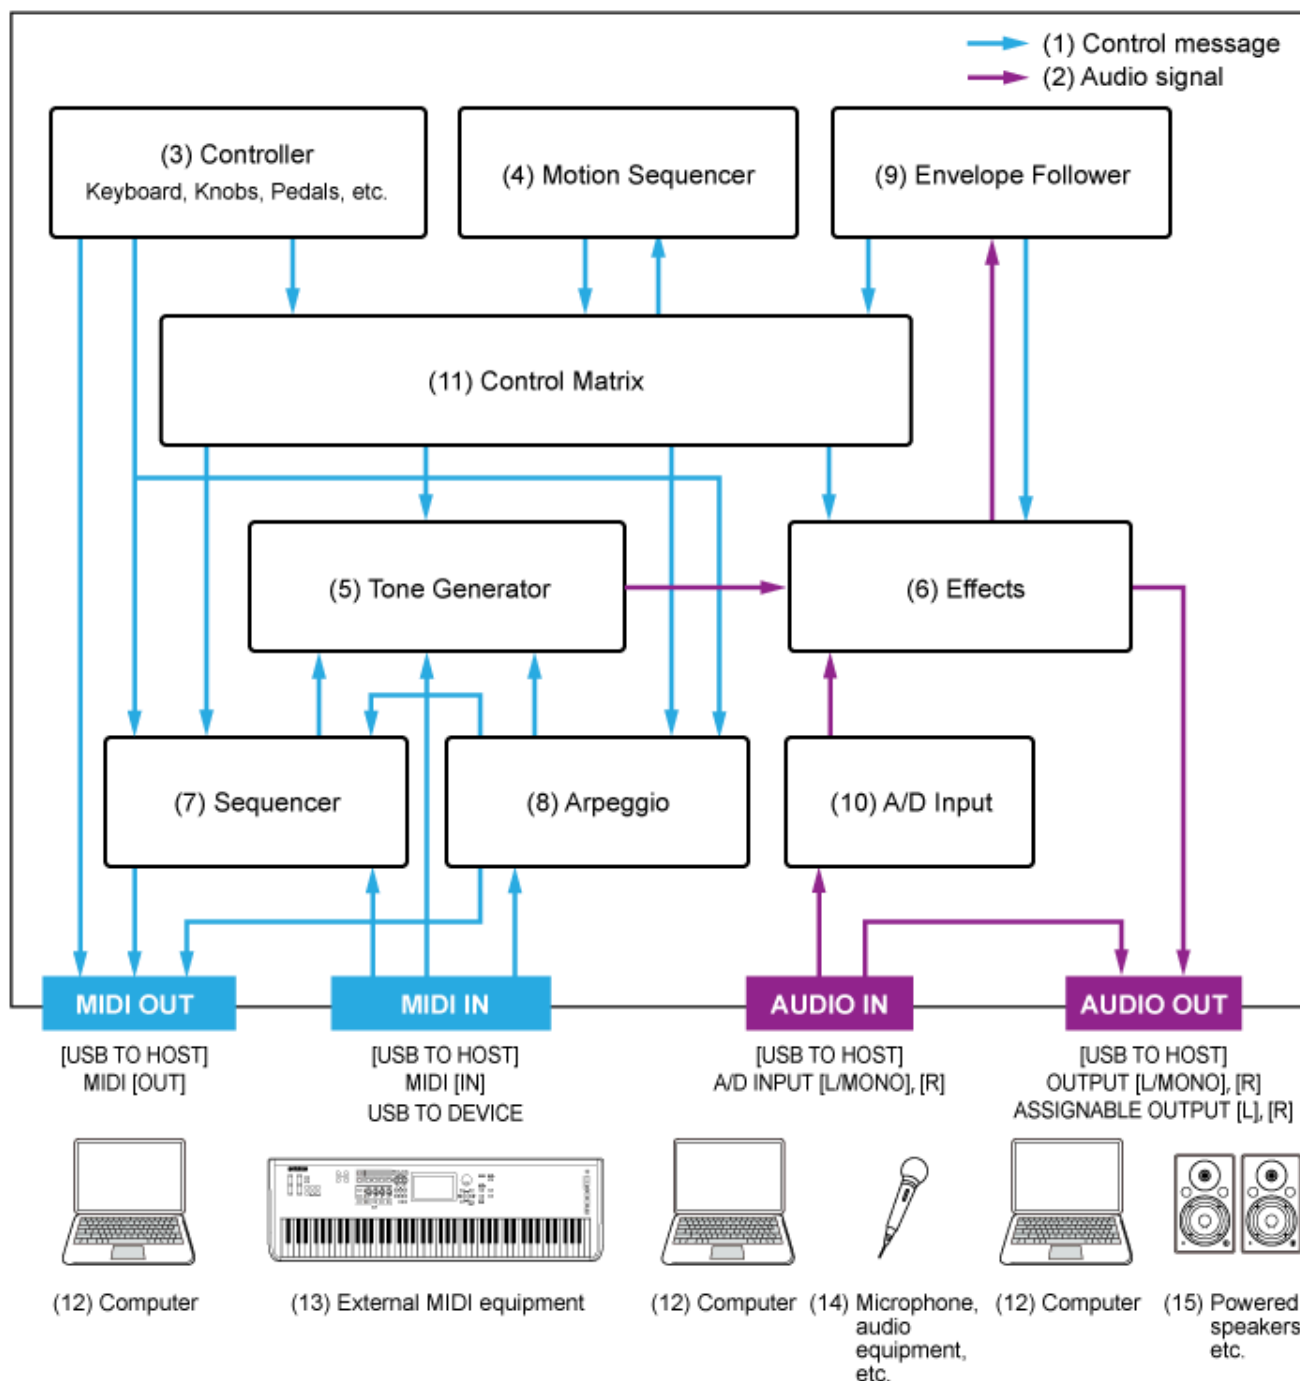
(1) Control message
(2) Audio signal

(3) Controller
Keyboard, Knobs, Pedals, etc.

(4) Motion Sequencer

(9) Envelope Follower

(11) Control Matrix

(5) Tone Generator

(6) Effects

(7) Sequencer

(8) Arpeggio

(10) A/D Input

MIDI OUT

MIDI IN

AUDIO IN

AUDIO OUT

[USB TO HOST]
MIDI [OUT]

[USB TO HOST]
MIDI [IN]
USB TO DEVICE

[USB TO HOST]
A/D INPUT [L/MONO], [R]

[USB TO HOST]
OUTPUT [L/MONO], [R]
ASSIGNABLE OUTPUT [L], [R]

(12) Computer

(13) External MIDI equipment

(12) Computer

(14) Microphone, audio equipment, etc.

(12) Computer

(15) Powered speakers etc.